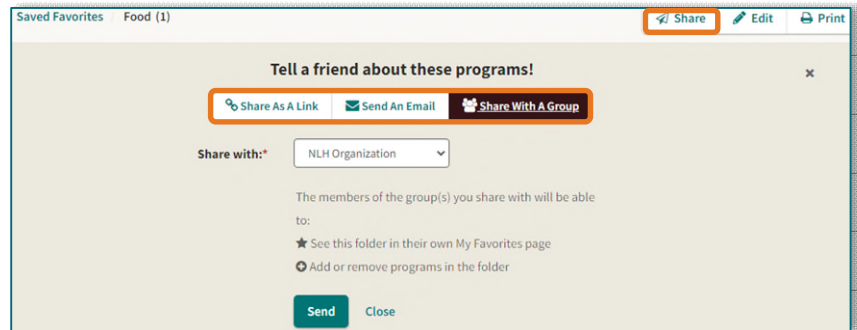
Saved Favorites Food (1)

Share Edit Print

Tell a friend about these programs!

×

Share As A Link Send An Email Share With A Group

Share with:* NLH Organization

The members of the group(s) you share with will be able to:

See this folder in their own My Favorites page

Add or remove programs in the folder

Send Close